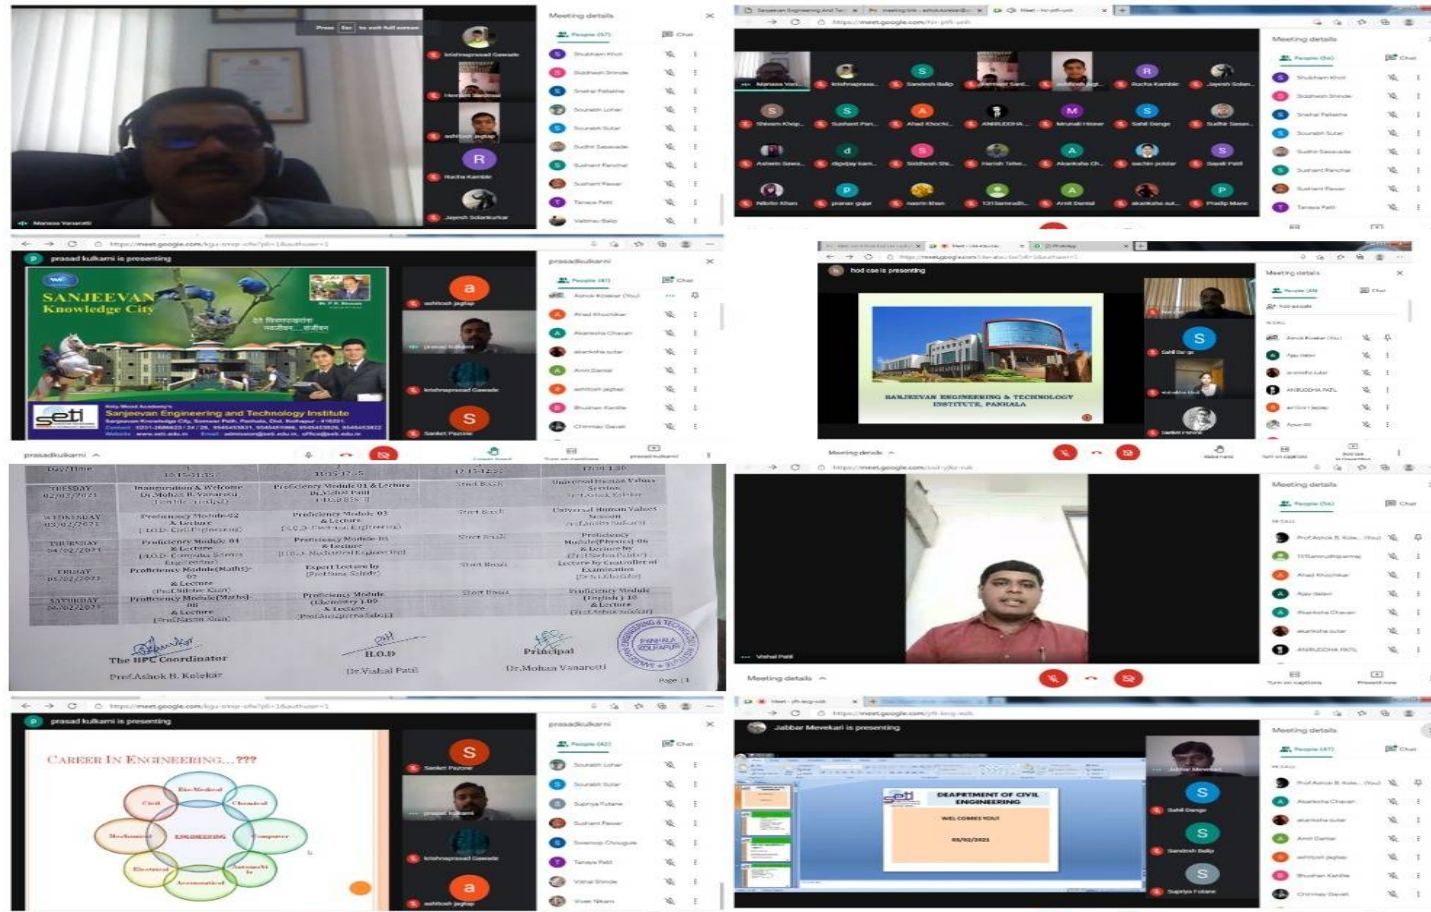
Meeting details

prasad kulkarni is presenting

SANJEEVAN Knowledge City

Sanjeevan Engineering and Technology Institute

hod cse is presenting

SANJEEVAN ENGINEERING & TECHNOLOGY INSTITUTE, PANHALA

| Day/Time | 10:15-11:15 | 11:15-12:15 | 12:15-12:25 | 12:30-1:30 |
|---|---|---|---|---|
| TUESDAY 02/02/2021 | Inauguration & Welcome Dr.Mohan B. Vanarotti | Proficiency Module 01 & Lecture Dr.Vishal Patil | Short Break | Universal Human Values Session |
| WEDNESDAY 03/02/2021 | Proficiency Module 02 & Lecture | Proficiency Module 03 & Lecture | Short Break | Universal Human Values Session |
| THURSDAY 04/02/2021 | Proficiency Module 04 & Lecture | Proficiency Module 05 & Lecture | Short Break | Proficiency Module(Physics) 06 & Lecture |
| FRIDAY 05/02/2021 | Proficiency Module(Maths) 07 & Lecture | Expert Lecture by | Short Break | Lecture by Controller of Examination |
| SATURDAY 06/02/2021 | Proficiency Module(Maths) 08 & Lecture | Proficiency Module (Chemistry) 09 & Lecture | Short Break | Proficiency Module (English) 10 & Lecture |

The HPC Coordinator
Prof.Ashok B. Kolekar

H.O.D
Dr.Vishal Patil

Principal
Dr.Mohan Vanarotti

PANHALA KOLHAPUR

CAREER IN ENGINEERING...???

Bio-Medical
Civil
Chemical
Mechanical
ENGINEERING
Computer
Electrical
Aeronautical

Vishal Patil

Jabbar Mevekari is presenting

DEAPRTMENT OF CIVIL ENGINEERING
WELCOMES YOU!!!
03/02/2021